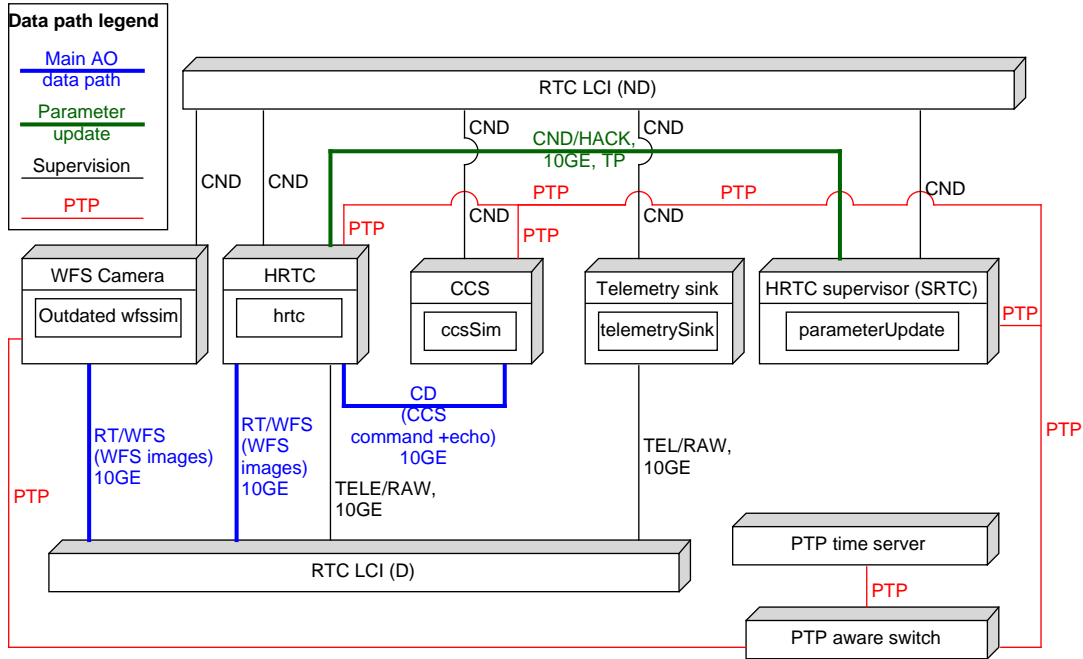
Data path legend

Main AO data path

Parameter update

Supervision

PTP

RTC LCI (ND)

CND

CND

CND

CND

CND/HACK, 10GE, TP

CND

PTP

PTP

PTP

CND

CND

PTP

WFS Camera

Outdated wfssim

HRTC

hrtc

CCS

ccsSim

Telemetry sink

telemetrySink

HRTC supervisor (SRTC)

parameterUpdate

PTP

CD (CCS command +echo) 10GE

RT/WFS (WFS images) 10GE

RT/WFS (WFS images) 10GE

TELE/RAW, 10GE

TEL/RAW, 10GE

PTP

PTP

RTC LCI (D)

PTP time server

PTP

PTP aware switch